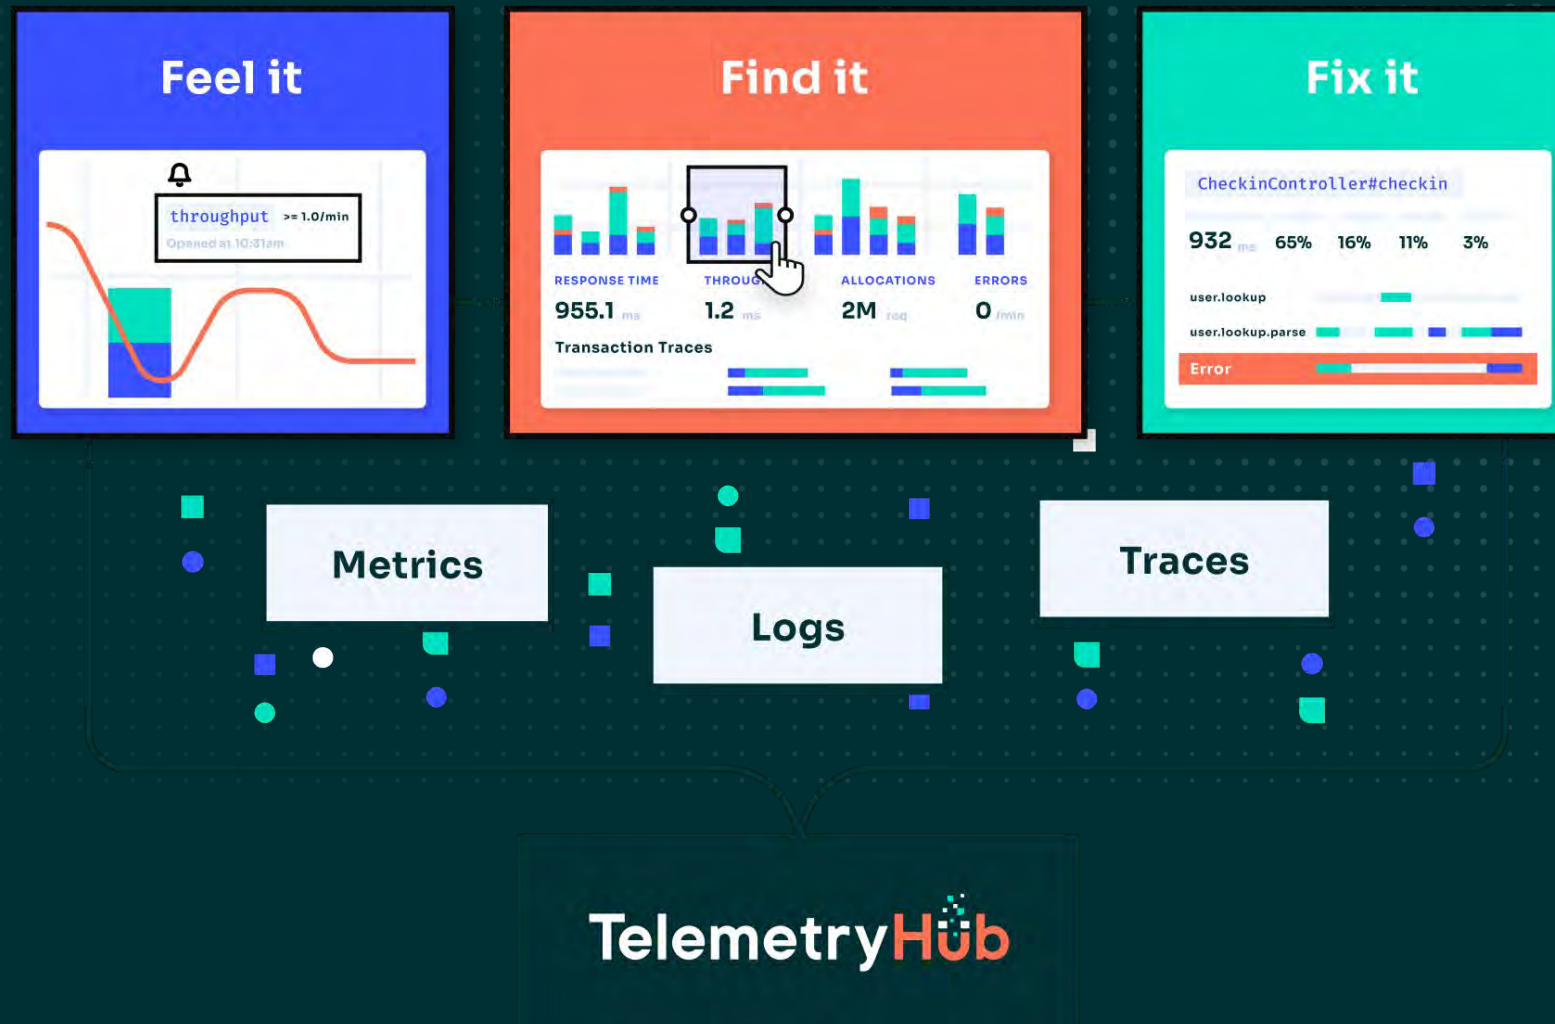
Feel it

throughput >= 1.0/min
Opened at 10:31am

Find it

RESPONSE TIME 955.1 ms
THROUG 1.2 ms
ALLOCATIONS 2M req
ERRORS 0 /min

Transaction Traces

Fix it

CheckinController#checkin

932 ms 65% 16% 11% 3%

user.lookup
user.lookup.parse
Error

Metrics

Logs

Traces

TelemetryHub